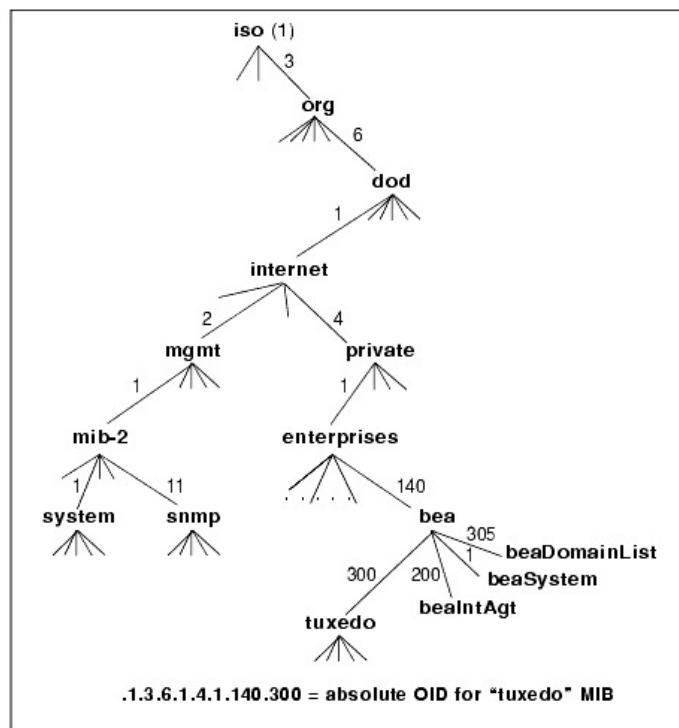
iso (1)

3

org

6

dod

1

internet

2

4

mgmt

private

1

1

mib-2

enterprises

1

11

140

system

snmp

bea

305

beaDomainList

1

300

200

beaSystem

beaIntAgt

tuxedo

.1.3.6.1.4.1.140.300 = absolute OID for "tuxedo" MIB